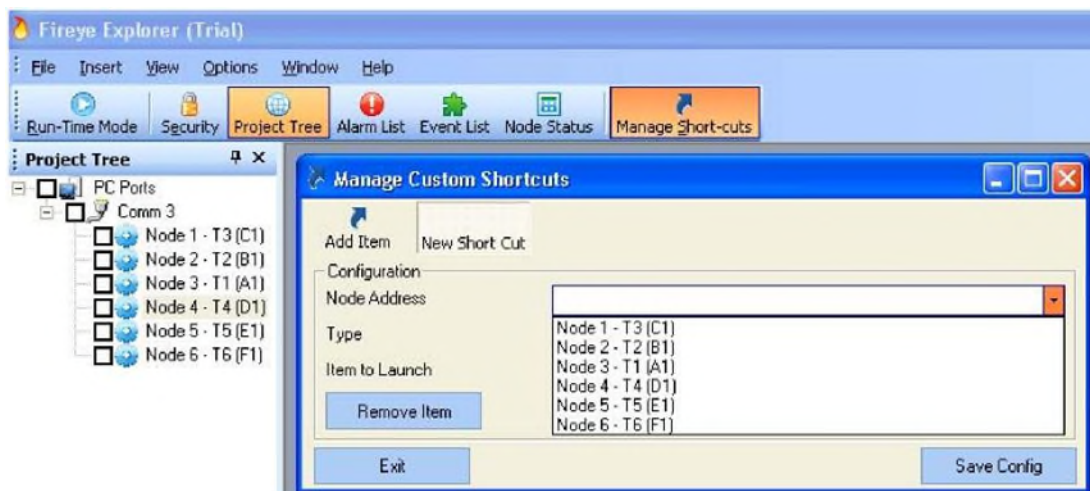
Fireye Explorer (Trial)

File Insert View Options Window Help

Run-Time Mode Security Project Tree Alarm List Event List Node Status Manage Short-cuts

Project Tree

PC Ports
Comm 3
Node 1 - T3 (C1)
Node 2 - T2 (B1)
Node 3 - T1 (A1)
Node 4 - T4 (D1)
Node 5 - T5 (E1)
Node 6 - T6 (F1)

Manage Custom Shortcuts

Add Item New Short Cut

Configuration
Node Address
Type
Item to Launch

Node 1 - T3 (C1)
Node 2 - T2 (B1)
Node 3 - T1 (A1)
Node 4 - T4 (D1)
Node 5 - T5 (E1)
Node 6 - T6 (F1)

Remove Item

Exit Save Config